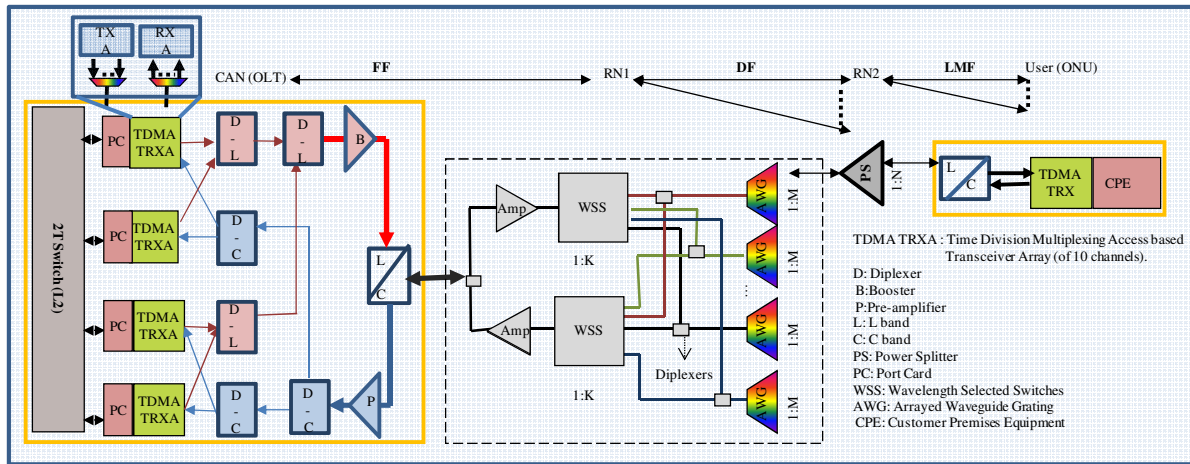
TX A
RX A
CAN (OLT)
FF
RN1
DF
RN2
LMF
User (ONU)
2T Switch (L2)
PC
TDMA TRXA
D - L
D - L
B
PC
TDMA TRXA
D - C
PC
TDMA TRXA
D - L
PC
TDMA TRXA
D - C
D - C
P
L
C
Amp
WSS
1:K
Amp
WSS
1:K
AWG
1:M
AWG
1:M
AWG
1:M
AWG
1:M
Diplexers
PS
1:N
L
C
TDMA TRX
CPE
TDMA TRXA : Time Division Multiplexing Access based Transceiver Array (of 10 channels).
D: Diplexer
B:Booster
P:Pre-amplifier
L: L band
C: C band
PS: Power Splitter
PC: Port Card
WSS: Wavelength Selected Switches
AWG: Arrayed Waveguide Grating
CPE: Customer Premises Equipment